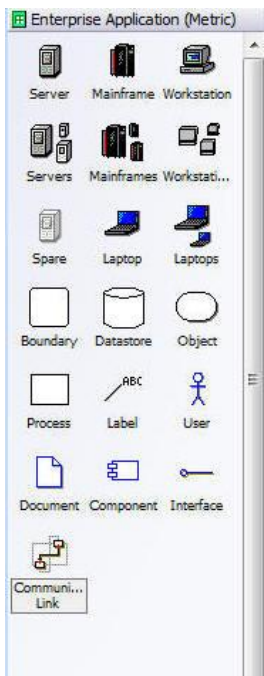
Enterprise Application (Metric)

Server Mainframe Workstation

Servers Mainframes Workstati...

Spare Laptop Laptops

Boundary Datastore Object

ABC

Process Label User

Document Component Interface

Communi... Link